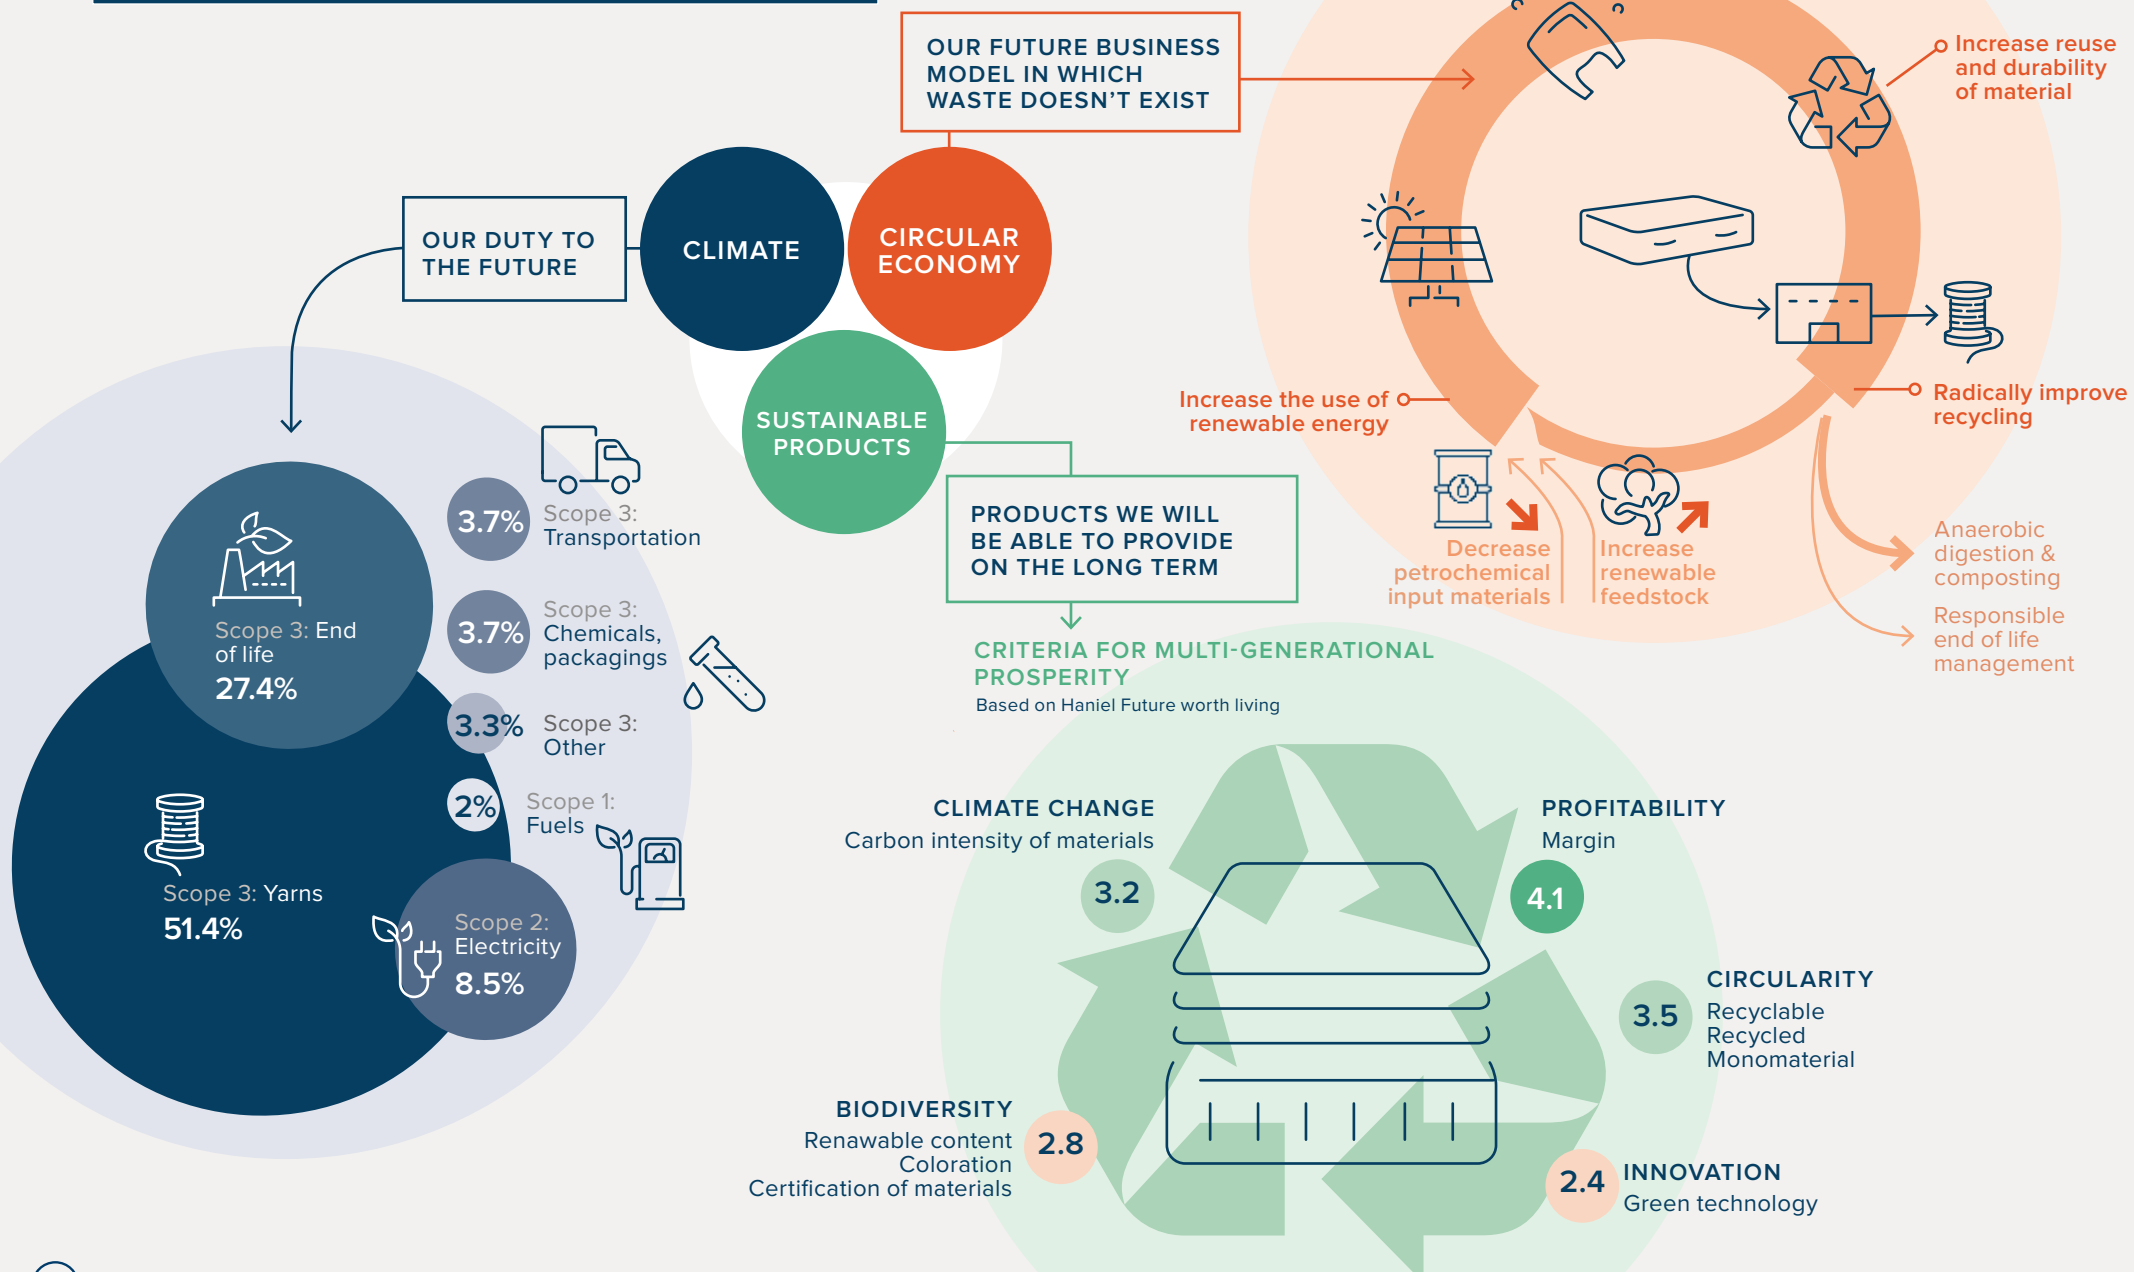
OUR FUTURE BUSINESS MODEL IN WHICH WASTE DOESN'T EXIST

Increase reuse and durability of material

OUR DUTY TO THE FUTURE

CLIMATE

CIRCULAR ECONOMY

SUSTAINABLE PRODUCTS

Increase the use of renewable energy

Radically improve recycling

Decrease petrochemical input materials

Increase renewable feedstock

Anaerobic digestion & composting

Responsible end of life management

PRODUCTS WE WILL BE ABLE TO PROVIDE ON THE LONG TERM

CRITERIA FOR MULTI-GENERATIONAL PROSPERITY
Based on Haniel Future worth living

3.7% Scope 3: Transportation

Scope 3: End of life
27.4%

3.7% Scope 3: Chemicals, packagings

3.3% Scope 3: Other

2% Scope 1: Fuels

Scope 3: Yarns
51.4%

Scope 2: Electricity
8.5%

CLIMATE CHANGE
Carbon intensity of materials
3.2

PROFITABILITY
Margin
4.1

CIRCULARITY
Recyclable
Recycled
Monomaterial
3.5

BIODIVERSITY
Renawable content
Coloration
Certification of materials
2.8

2.4
INNOVATION
Green technology